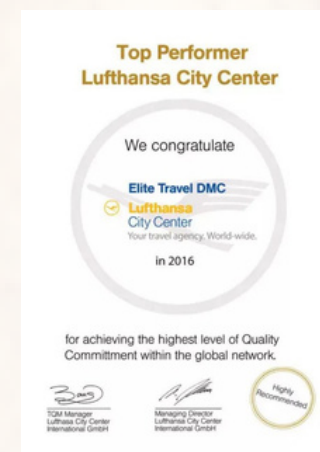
Top Performer
Lufthansa City Center

We congratulate

Elite Travel DMC

Lufthansa
City Center
Your travel agency. World-wide.

in 2016

for achieving the highest level of Quality Committment within the global network.

TQM Manager
Lufthansa City Center
International GmbH

Managing Director
Lufthansa City Center
International GmbH

Highly Recommended